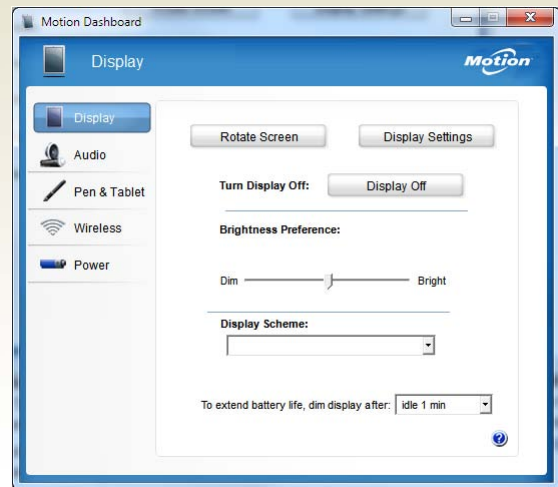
Motion Dashboard

Display

Motion

Display

Audio

Pen & Tablet

Wireless

Power

Rotate Screen

Display Settings

Turn Display Off:

Display Off

Brightness Preference:

Dim

Bright

Display Scheme:

To extend battery life, dim display after:

idle 1 min